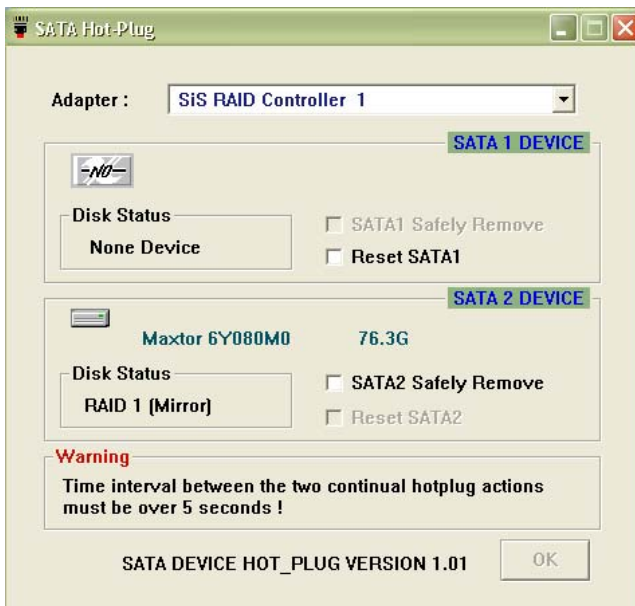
SATA Hot-Plug

Adapter : SiS RAID Controller 1

SATA 1 DEVICE

-NO-

Disk Status
None Device

SATA1 Safely Remove
Reset SATA1

SATA 2 DEVICE

Maxtor 6Y080M0 76.3G

Disk Status
RAID 1 (Mirror)

SATA2 Safely Remove
Reset SATA2

Warning
Time interval between the two continual hotplug actions must be over 5 seconds !

SATA DEVICE HOT_PLUG VERSION 1.01

OK